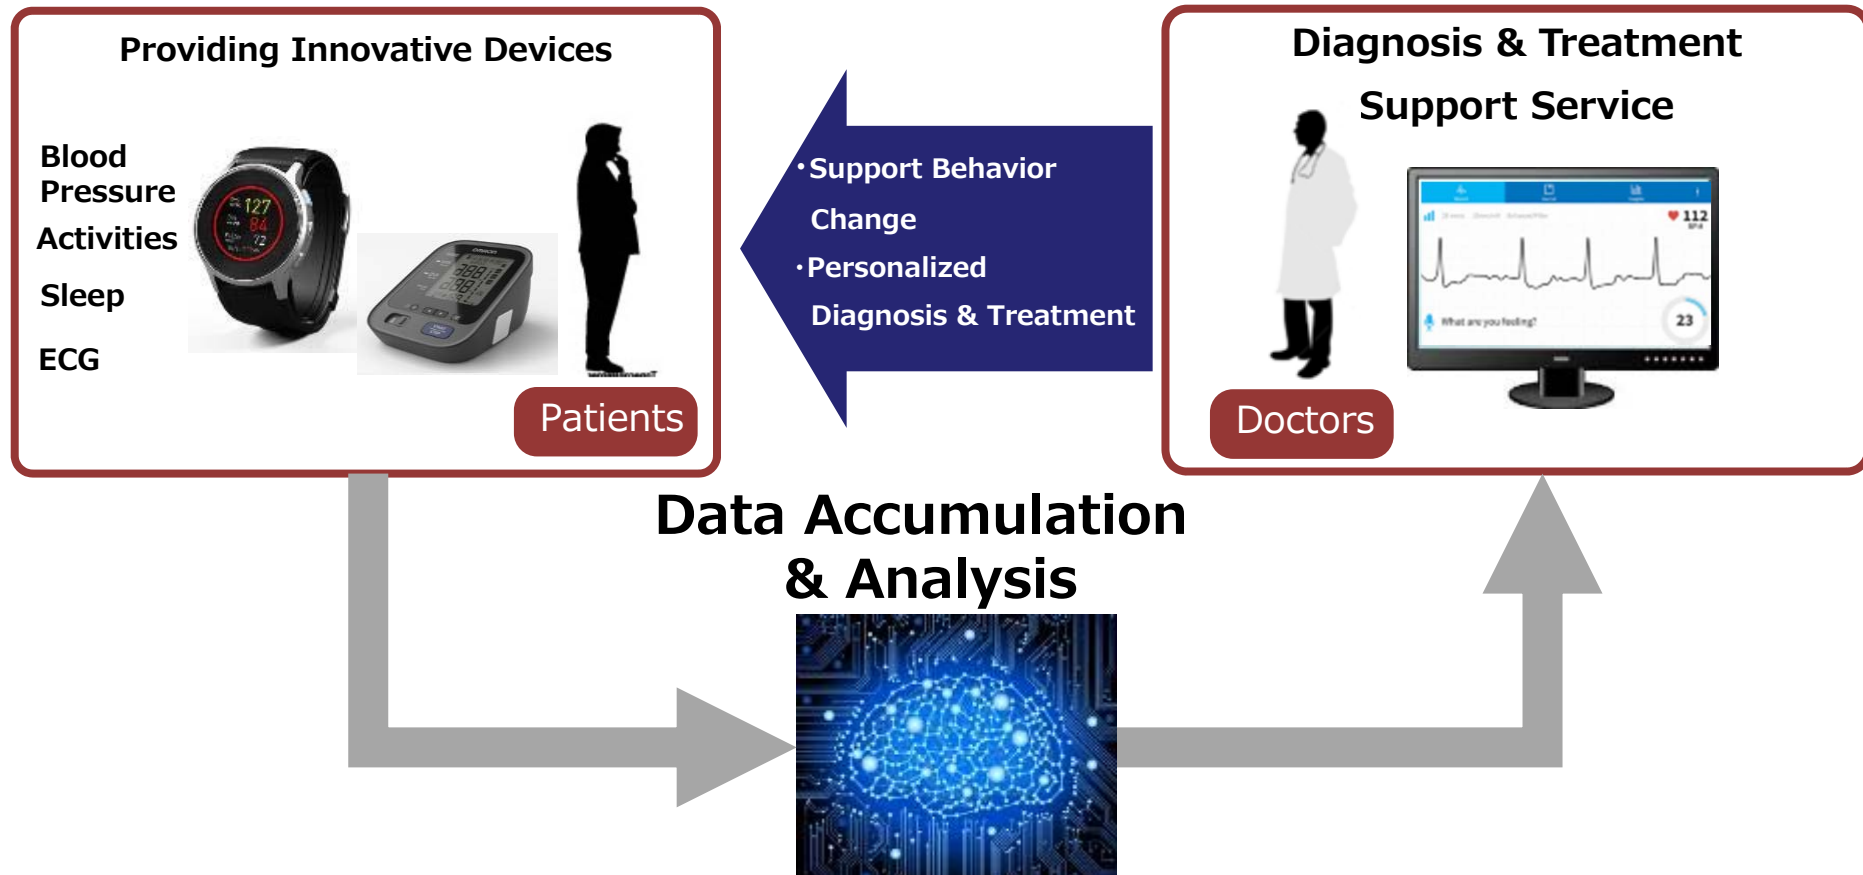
Providing Innovative Devices

Blood Pressure

Activities

Sleep

ECG

127
84
72

Patients

・Support Behavior Change

・Personalized Diagnosis & Treatment

Diagnosis & Treatment Support Service

112

What are you feeling?

23

Doctors

Data Accumulation & Analysis